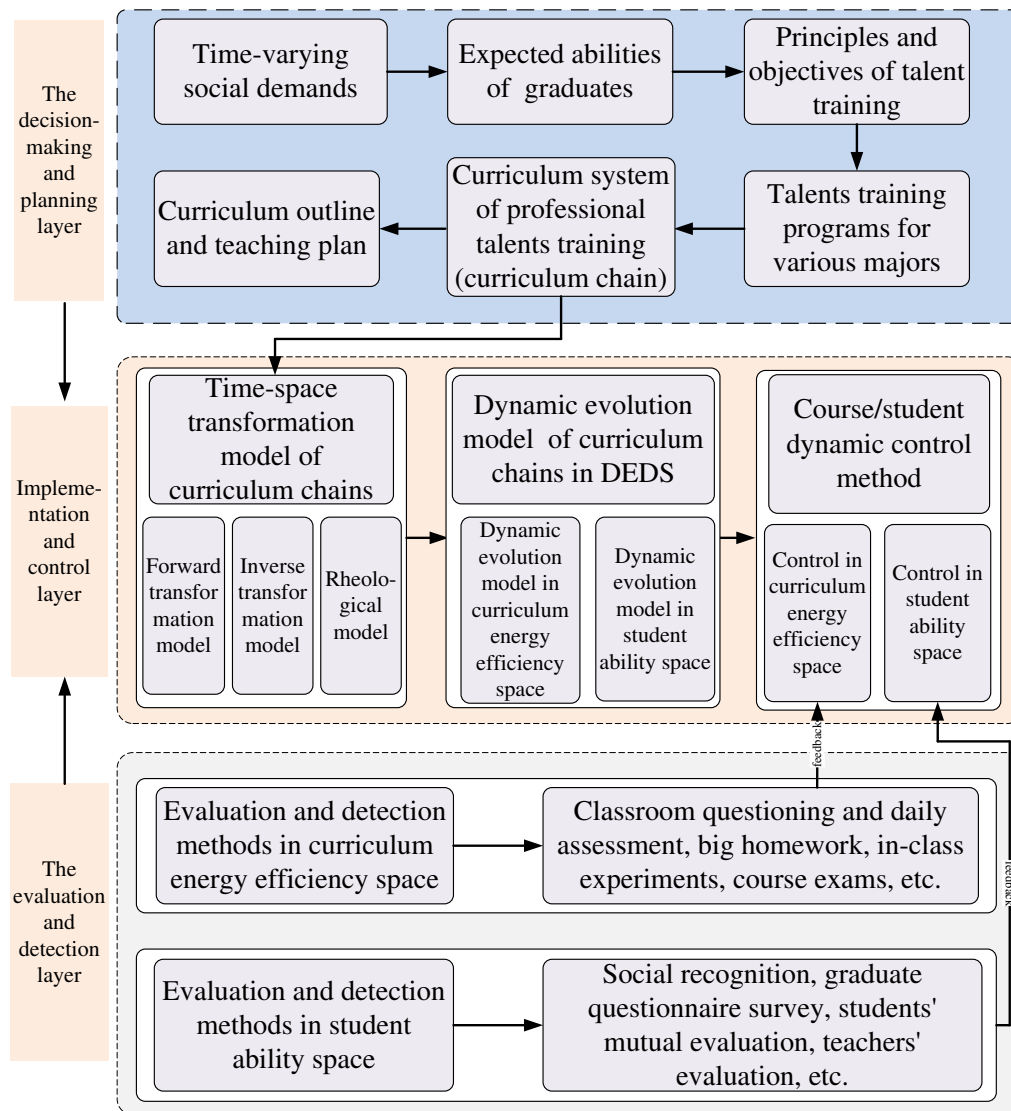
The decision-making and planning layer

Time-varying social demands

Expected abilities of graduates

Principles and objectives of talent training

Talents training programs for various majors

Curriculum system of professional talents training (curriculum chain)

Curriculum outline and teaching plan

Implementation and control layer

Time-space transformation model of curriculum chains

Forward transformation model

Inverse transformation model

Rheological model

Dynamic evolution model of curriculum chains in DEDS

Dynamic evolution model in curriculum energy efficiency space

Dynamic evolution model in student ability space

Course/student dynamic control method

Control in curriculum energy efficiency space

Control in student ability space

feedback

feedback

The evaluation and detection layer

Evaluation and detection methods in curriculum energy efficiency space

Classroom questioning and daily assessment, big homework, in-class experiments, course exams, etc.

Evaluation and detection methods in student ability space

Social recognition, graduate questionnaire survey, students' mutual evaluation, teachers' evaluation, etc.